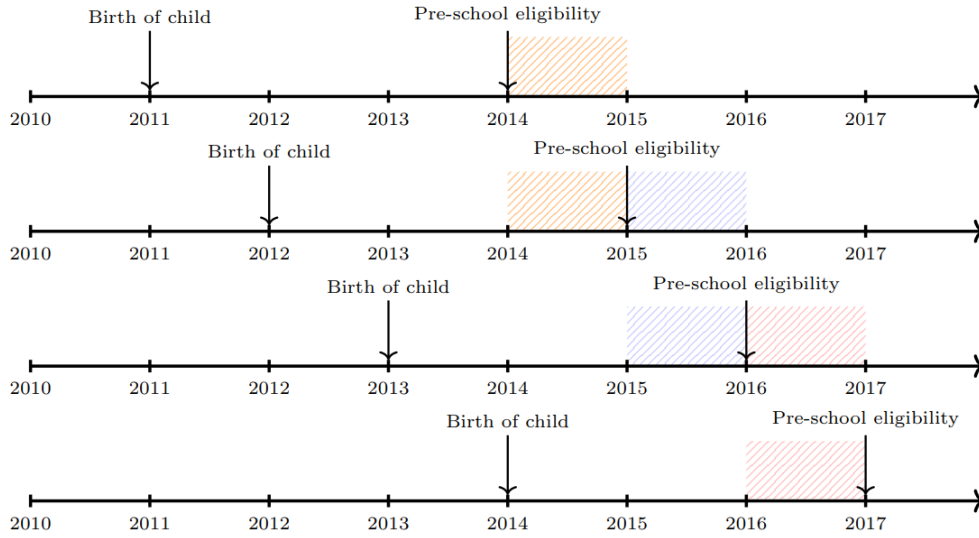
Birth of child

Pre-school eligibility

2010 2011 2012 2013 2014 2015 2016 2017

Birth of child

Pre-school eligibility

2010 2011 2012 2013 2014 2015 2016 2017

Birth of child

Pre-school eligibility

2010 2011 2012 2013 2014 2015 2016 2017

Birth of child

Pre-school eligibility

2010 2011 2012 2013 2014 2015 2016 2017